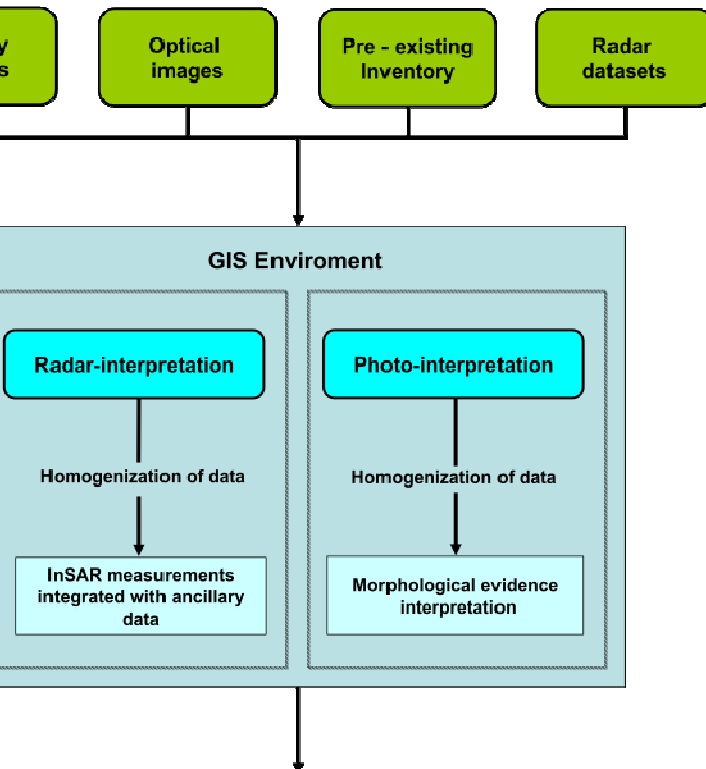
y
s

Optical images

Pre - existing Inventory

Radar datasets

GIS Enviroment

Radar-interpretation

Homogenization of data

InSAR measurements integrated with ancillary data

Photo-interpretation

Homogenization of data

Morphological evidence interpretation